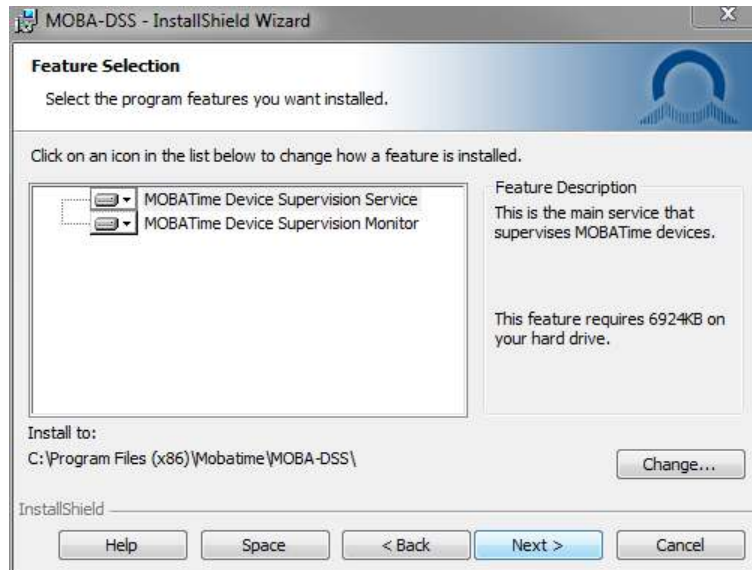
MOBA-DSS - InstallShield Wizard

Feature Selection

Select the program features you want installed.

Click on an icon in the list below to change how a feature is installed.

MOBATime Device Supervision Service
MOBATime Device Supervision Monitor

Feature Description

This is the main service that supervises MOBATime devices.

This feature requires 6924KB on your hard drive.

Install to:
C:\Program Files (x86)\Mobatime\MOBA-DSS\

Change...

InstallShield

Help | Space | < Back | Next > | Cancel